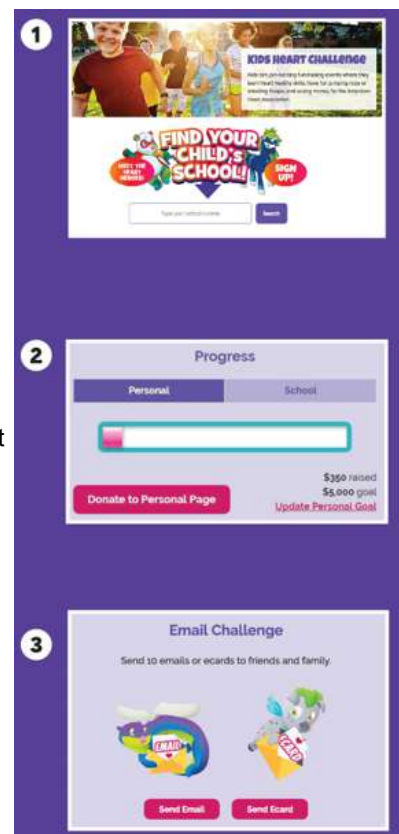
1

KIDS HEART CHALLENGE

Kids can join exciting fundraising events where they learn heart-healthy skills, have fun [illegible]

MEET THE HEART HEROES!

FIND YOUR CHILD'S SCHOOL!

SIGN UP!

Type your school's name

Search

t

2

Progress

Personal

School

$350 raised

$5,000 goal

Donate to Personal Page

Update Personal Goal

3

Email Challenge

Send 10 emails or ecards to friends and family.

EMAIL

ECARD

Send Email

Send Ecard